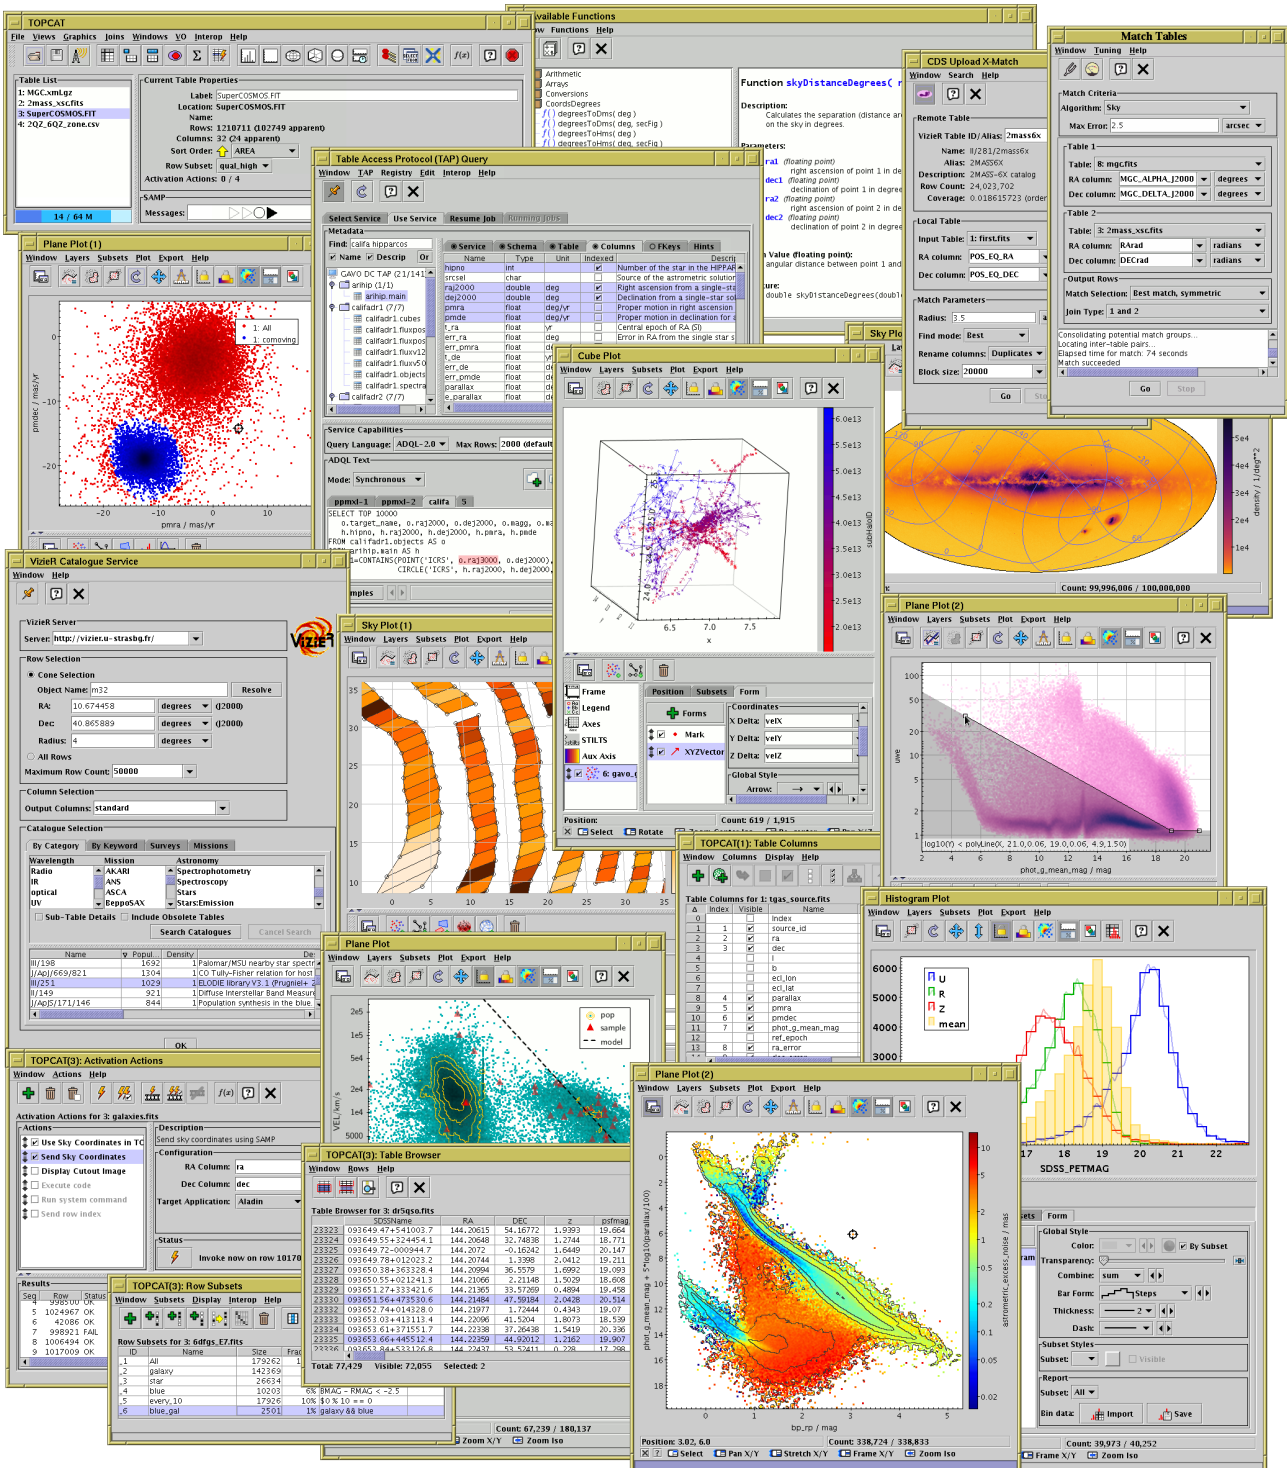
TOPCAT
File Views Graphics Joins Windows VO Interop Help

Table List
1: MGC.xml.gz
2: 2mass_xsc.fits
3: SuperCOSMOS.FIT
4: 2QZ_6QZ_zone.csv

Current Table Properties
Label: SuperCOSMOS.FIT
Location: SuperCOSMOS.FIT
Name:
Rows: 1210711 (102749 apparent)
Columns: 32 (24 apparent)
Sort Order: AREA
Row Subset: qual_high
Activation Actions: 0 / 4

SAMP
Messages:

14 / 64 M

Available Functions
Functions Help

Arithmetic
Arrays
Conversions
CoordsDegrees
degreesToDms( deg )
degreesToDms( deg, secFig )
degreesToHms( deg )
degreesToHms( deg, secFig )

Function skyDistanceDegrees(
Description:
Calculates the separation (distance a on the sky in degrees.
Parameters:
ra1 (floating point) right ascension of point 1 in de
dec1 (floating point) declination of point 1 in degree
ra2 (floating point) right ascension of point 2 in de
dec2 (floating point) declination of point 2 in degree
Value (floating point): angular distance between point 1 and
ture:
double skyDistanceDegrees(doubl

CDS Upload X-Match
Window Search Help
Remote Table
VizieR Table ID/Alias: 2mass6x
Name: II/281/2mass6x
Alias: 2MASS6X
Description: 2MASS-6X catalog
Row Count: 24,023,702
Coverage: 0.018615723 (order
Local Table
Input Table: 1: first.fits
RA column: POS_EQ_RA
Dec column: POS_EQ_DEC
Match Parameters
Radius: 3.5
Find mode: Best
Rename columns: Duplicates
Block size: 20000
Go

Match Tables
Window Tuning Help
Match Criteria
Algorithm: Sky
Max Error: 2.5 arcsec
Table 1
Table: 8: mgc.fits
RA column: MGC_ALPHA_J2000 degrees
Dec column: MGC_DELTA_J2000 degrees
Table 2
Table: 3: 2mass_xsc.fits
RA column: RArad radians
Dec column: DECrad radians
Output Rows
Match Selection: Best match, symmetric
Join Type: 1 and 2
Consolidating potential match groups...
Locating inter-table pairs...
Elapsed time for match: 74 seconds
Match succeeded
Go Stop

Table Access Protocol (TAP) Query
Window TAP Registry Edit Interop Help
Select Service Use Service Resume Job Running Jobs
Metadata
Find: califa hipparcos
Name Descrip Or
Service Schema Table Columns FKeys Hints
GAVO DC TAP (21/1141)
arihip (1/1)
arihip.main
califadr1 (7/7)
califadr1.cubes
califadr1.fluxpos
califadr1.fluxpos
califadr1.fluxv12
califadr1.fluxv50
califadr1.objects
califadr1.spectra
califadr2 (7/7)

| Name | Type | Unit | Indexed | Descri |
|---|---|---|---|---|
| hipno | int | | | Number of the star in the HIPPAR |
| srcsel | char | | | Source of the astrometric solution |
| raj2000 | double | deg | | Right ascension from a single-st |
| dej2000 | double | deg | | Declination from a single-star sol |
| pmra | float | deg/yr | | Proper motion in right ascension |
| pmde | float | deg/yr | | Proper motion in declination for a |
| t_ra | float | yr | | Central epoch of RA (SI) |
| err_ra | float | deg | | Error in RA from the single star s |
| err_pmra | float | | | |
| t_de | float | | | |
| err_de | float | | | |
| err_pmde | float | | | |
| parallax | float | | | |
| e_parallax | float | | | |

Service Capabilities
Query Language: ADQL-2.0 Max Rows: 2000 (default
ADQL Text
Mode: Synchronous
ppmx1-1 ppmx1-2 califa 5
SELECT TOP 10000
o.target_name, o.raj2000, o.dej2000, o.magg, o.m
h.hipno, h.raj2000, h.dej2000, h.pmra, h.pmde
FROM califadr1.objects AS o
JOIN arihip.main AS h
ON 1=CONTAINS(POINT('ICRS', o.raj2000, o.dej2000),
CIRCLE('ICRS', h.raj2000, h.dej2000,
mples

Plane Plot (1)
Window Layers Subsets Plot Export Help
1: All
1: comoving
pmdec / mas/yr
pmra / mas/yr
-20 -10 0 10
-10
-20

Cube Plot
Window Layers Subsets Plot Export Help
6.0e13
5.5e13
5.0e13
4.5e13
4.0e13
3.5e13
3.0e13
2.5e13
2.0e13
6.5 7.0 7.5
x
Frame
Legend
Axes
STILTS
Aux Axis
6: gavo
Position Subsets Form
Forms
Mark
XYZVector
Coordinates
X Delta: velX
Y Delta: velY
Z Delta: velZ
Global Style
Arrow:
Position:
Count: 619 / 1,915
Select Rotate

Sky Plot
Count: 99,996,006 / 100,000,000
density / 1/deg**2

VizieR Catalogue Service
Window Help
VizieR Server
Server: http://vizier.u-strasbg.fr/
Row Selection
Cone Selection
Object Name: m32 Resolve
RA: 10.674458 degrees (J2000)
Dec: 40.865889 degrees (J2000)
Radius: 4 degrees
All Rows
Maximum Row Count: 50000
Column Selection
Output Columns: standard
Catalogue Selection
By Category By Keyword Surveys Missions
Wavelength: Radio, IR, optical, UV
Mission: AKARI, ANS, ASCA, BeppoSAX
Astronomy: Spectrophotometry, Spectroscopy, Stars, Stars:Emission
Sub-Table Details Include Obsolete Tables
Search Catalogues Cancel Search

| Name | Popul | Density | De |
|---|---|---|---|
| III/198 | 1692 | 1 | Palomar/MSU nearby star spectr |
| J/ApJ/669/821 | 1304 | 1 | CO Tully-Fisher relation for host |
| III/251 | 1029 | 1 | ELODIE library V3.1 (Prugniel+ 2 |
| II/149 | 921 | 1 | Diffuse Interstellar Band Measure |
| J/ApJS/171/146 | 844 | 1 | Population synthesis in the blue |

OK

Sky Plot (1)
Window Layers Subsets Plot Export Help
35 30 25 20 15 10
0 5 10 15 20 25 30 35

Plane Plot (2)
Window Layers Subsets Plot Export Help
100 50 20 10 5 2 1
uwe
log10(f) < polyLine(X, 21.0,0.06, 19.0,0.06, 4.9,1.50)
2 4 6 8 10 12 14 16 18 20
phot_g_mean_mag / mag

TOPCAT(1): Table Columns
Window Columns Display Help
Table Columns for 1: tgas_source.fits

| | Index | Visible | Name |
|---|---|---|---|
| 0 | | | Index |
| 1 | 1 | ✓ | source_id |
| 2 | 2 | ✓ | ra |
| 3 | 3 | ✓ | dec |
| 4 | | | l |
| 5 | | | b |
| 6 | | | ecl_lon |
| 7 | | | ecl_lat |
| 8 | 4 | ✓ | parallax |
| 9 | 5 | ✓ | pmra |
| 10 | 6 | ✓ | pmdec |
| 11 | 7 | ✓ | phot_g_mean_mag |
| 12 | | | ref_epoch |
| 13 | 8 | ✓ | ra_error |

Histogram Plot
Window Layers Subsets Plot Export Help
6000 5000 4000 3000
U R Z mean
17 18 19 20 21 22
SDSS_PETMAG
Form
Global Style
Color: By Subset
Transparency:
Combine: sum
Bar Form: Steps
Thickness: 2
Dash:
Subset Styles
Subset: Visible
Report
Subset: All
Bin data: Import Save
Count: 39,973 / 40,252
Frame X/Y Zoom Iso

TOPCAT(3): Activation Actions
Window Actions Help
Activation Actions for 3: galaxies.fits
Actions
Use Sky Coordinates in TC
Send Sky Coordinates
Display Cutout Image
Execute code
Run system command
Send row index
Description
Send sky coordinates using SAMP
Configuration
RA Column: ra
Dec Column: dec
Target Application: Aladin
Status
Invoke now on row 10170
Results

| Seq | Row | Status |
|---|---|---|
| 4 | 998160 | OK |
| 5 | 1024967 | OK |
| 6 | 42086 | OK |
| 7 | 998921 | FAIL |
| 8 | 1006494 | OK |
| 9 | 1017009 | OK |

Plane Plot
Window Layers Subsets Plot Export Help
pop sample model
VEL / km/s
2e5 1e5 5e4 2e4 1e4 5000

TOPCAT(3): Table Browser
Window Rows Help
Table Browser for 3: dr5qso.fits

| | SDSSName | RA | DEC | z | psfmag |
|---|---|---|---|---|---|
| 23323 | 093649.47+551003.7 | 144.20615 | 54.16772 | 1.9393 | 19.664 |
| 23324 | 093649.55+324454.1 | 144.20648 | 32.74838 | 1.6649 | 18.771 |
| 23325 | 093649.72-000944.7 | 144.2072 | -0.16242 | 1.6449 | 20.147 |
| 23326 | 093649.78+012023.2 | 144.20744 | 1.3398 | 2.0412 | 19.211 |
| 23327 | 093650.38+363328.4 | 144.20994 | 36.5579 | 1.6992 | 19.093 |
| 23328 | 093650.55+021241.3 | 144.21066 | 2.21148 | 1.5029 | 18.608 |
| 23329 | 093651.27+333421.6 | 144.21365 | 33.57269 | 0.4894 | 19.458 |
| 23330 | 093651.56+473530.6 | 144.21484 | 47.59184 | 2.0428 | 20.514 |
| 23331 | 093652.74+014328.0 | 144.21977 | 1.72444 | 0.4343 | 19.07 |
| 23332 | 093653.03+413113.4 | 144.22096 | 41.5204 | 1.8073 | 18.539 |
| 23333 | 093653.61+372551.2 | 144.22338 | 37.26438 | 1.5419 | 20.336 |
| 23335 | 093653.66+445512.4 | 144.22359 | 44.92012 | 1.2162 | 19.907 |

Total: 77,429 Visible: 72,055 Selected: 2

TOPCAT(3): Row Subsets
Window Subsets Display Interop Help
Row Subsets for 3: 6dfgs_E7.fits

| ID | Name | Size | Frac |
|---|---|---|---|
| 1 | All | 179262 | |
| 2 | galaxy | 142369 | |
| 3 | star | 26634 | |
| 4 | blue | 10203 | 6% BMAG - RMAG < -2.5 |
| 5 | every_10 | 17926 | 10% $0 % 10 == 0 |
| 6 | blue_gal | 2501 | 1% galaxy && blue |

Count: 67,239 / 180,137
Zoom X/Y Zoom Iso

Plane Plot (2)
Window Layers Subsets Plot Export Help
phot_g_mean_mag + 5*log10(parallax/100)
astrometric_excess_noise / mas
bp_rp / mag
-1 0 1 2 3 4 5
0 2 4 6 8 10 12 14 16 18
10 5 2 1 0.5 0.2 0.1 0.05 0.02
Position: 3.02, 6.0
Count: 338,724 / 338,833
Select Pan X/Y Stretch X/Y Frame X/Y Zoom Iso